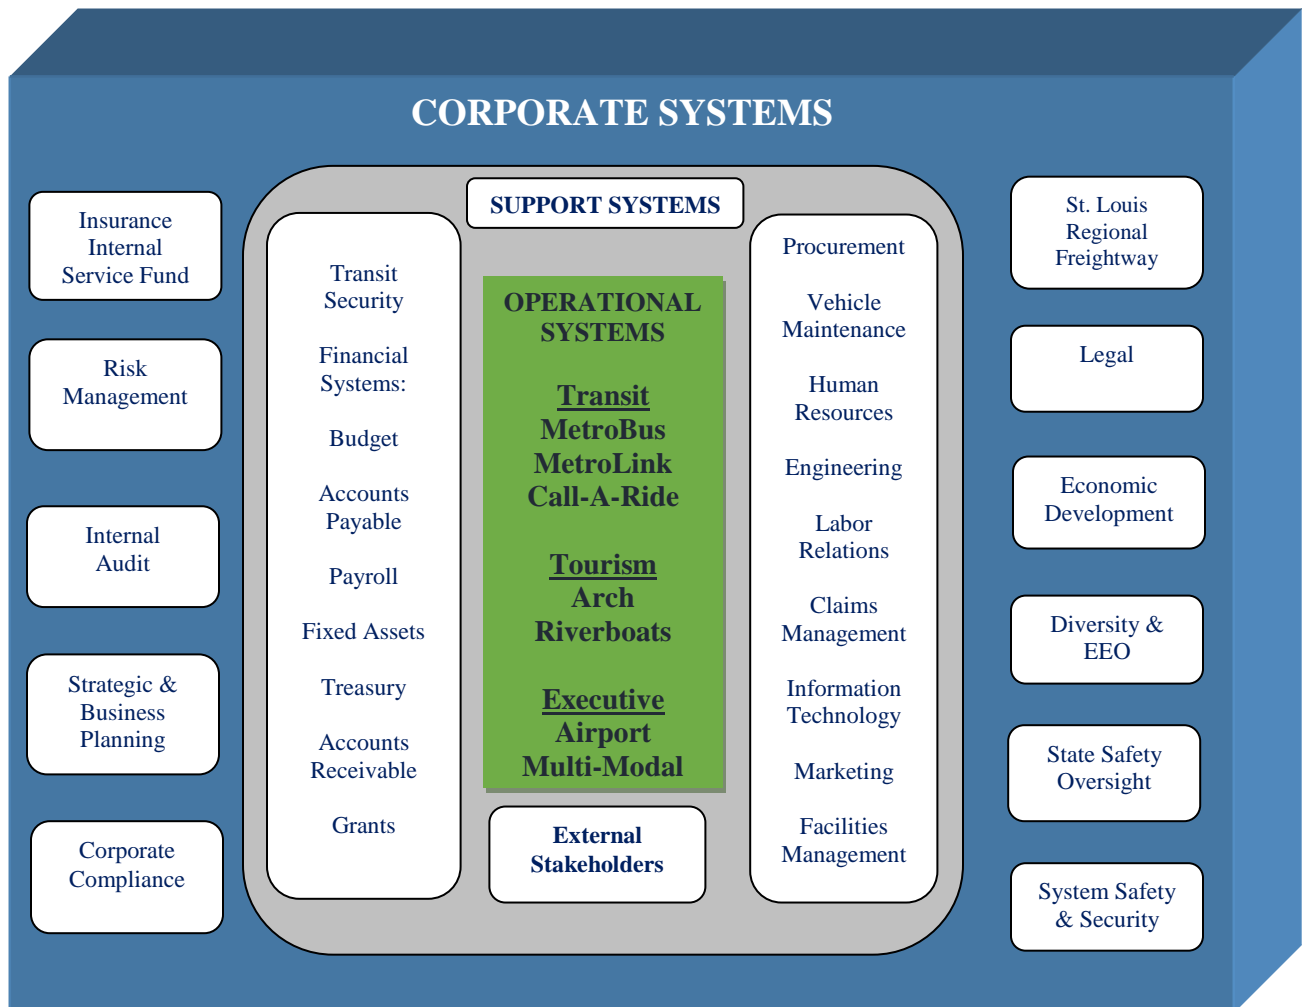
CORPORATE SYSTEMS

Insurance Internal Service Fund

Risk Management

Internal Audit

Strategic & Business Planning

Corporate Compliance

SUPPORT SYSTEMS

Transit Security

Financial Systems:

Budget

Accounts Payable

Payroll

Fixed Assets

Treasury

Accounts Receivable

Grants

OPERATIONAL SYSTEMS

Transit
MetroBus
MetroLink
Call-A-Ride

Tourism
Arch
Riverboats

Executive
Airport
Multi-Modal

External Stakeholders

Procurement

Vehicle Maintenance

Human Resources

Engineering

Labor Relations

Claims Management

Information Technology

Marketing

Facilities Management

St. Louis Regional Freightway

Legal

Economic Development

Diversity & EEO

State Safety Oversight

System Safety & Security